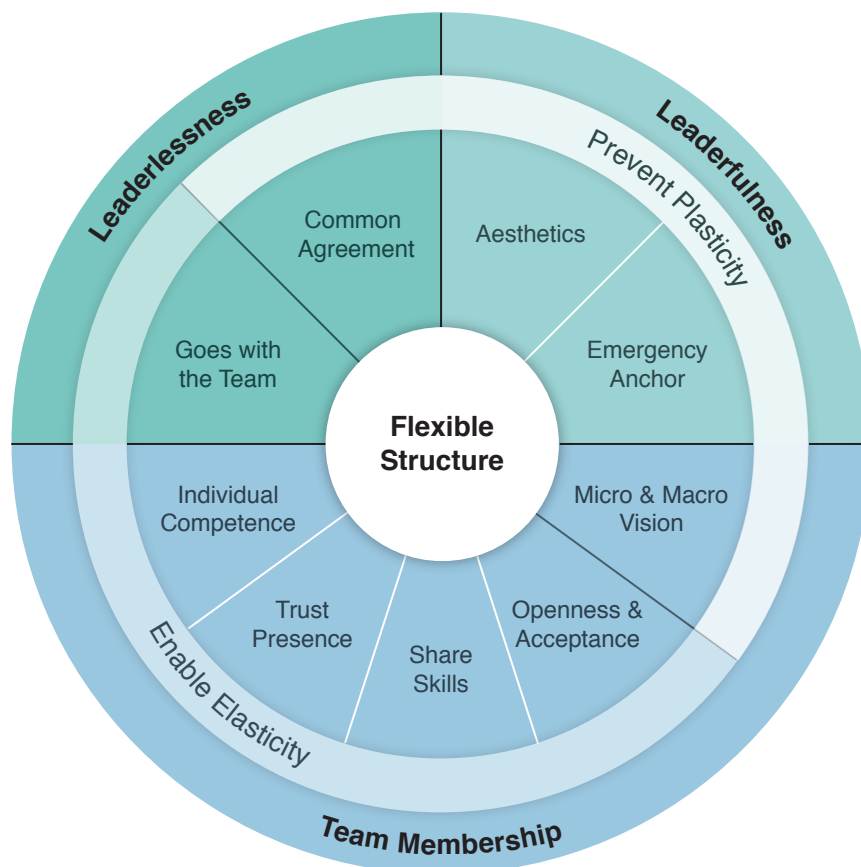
Leaderlessness

Leaderfulness

Prevent Plasticity

Common Agreement

Aesthetics

Goes with the Team

Emergency Anchor

Flexible Structure

Individual Competence

Micro & Macro Vision

Trust Presence

Share Skills

Openness & Acceptance

Enable Elasticity

Team Membership